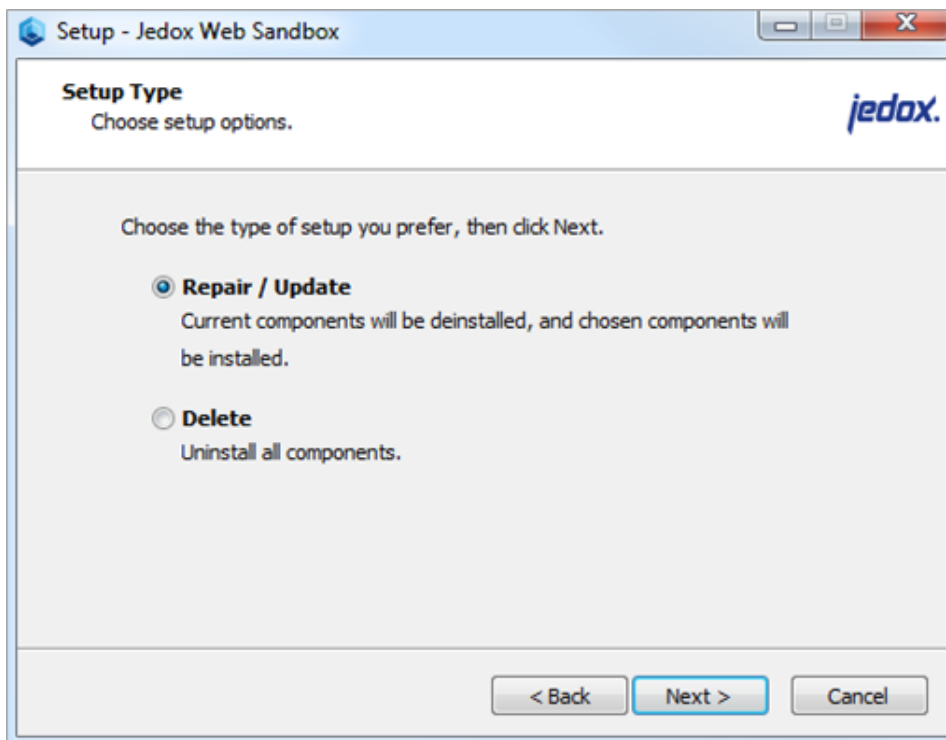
Setup - Jedox Web Sandbox

Setup Type
Choose setup options.

jedox.

Choose the type of setup you prefer, then click Next.

Repair / Update
Current components will be deinstalled, and chosen components will be installed.

Delete
Uninstall all components.

< Back
Next >
Cancel